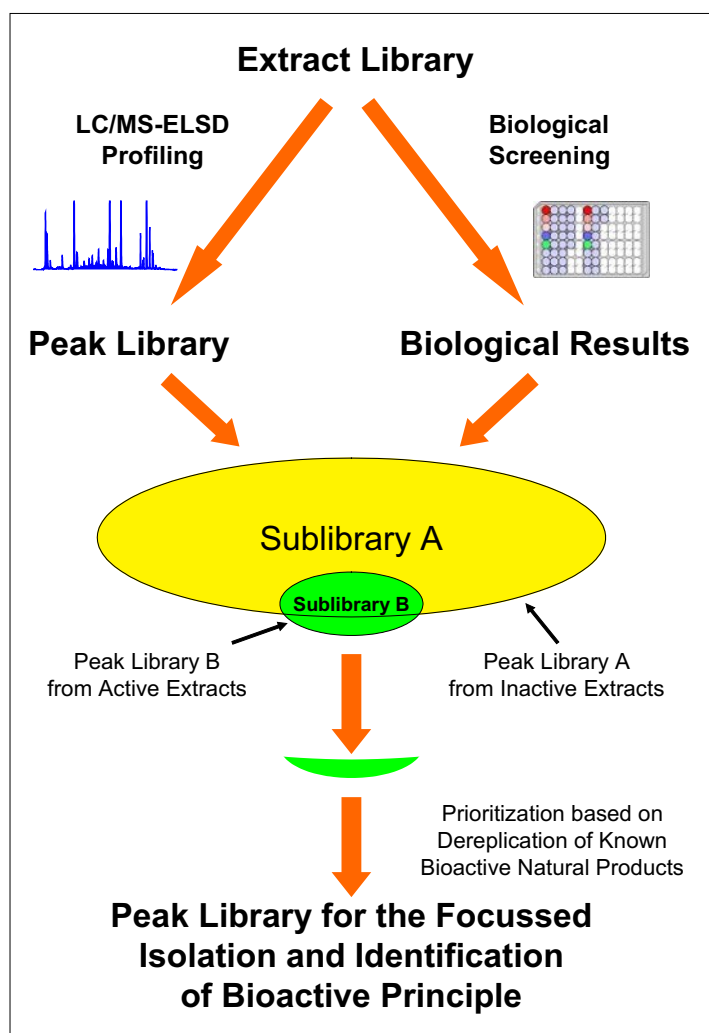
Extract Library

LC/MS-ELSD Profiling

Biological Screening

Peak Library

Biological Results

Sublibrary A

Sublibrary B

Peak Library B from Active Extracts

Peak Library A from Inactive Extracts

Prioritization based on Dereplication of Known Bioactive Natural Products

Peak Library for the Focussed Isolation and Identification of Bioactive Principle